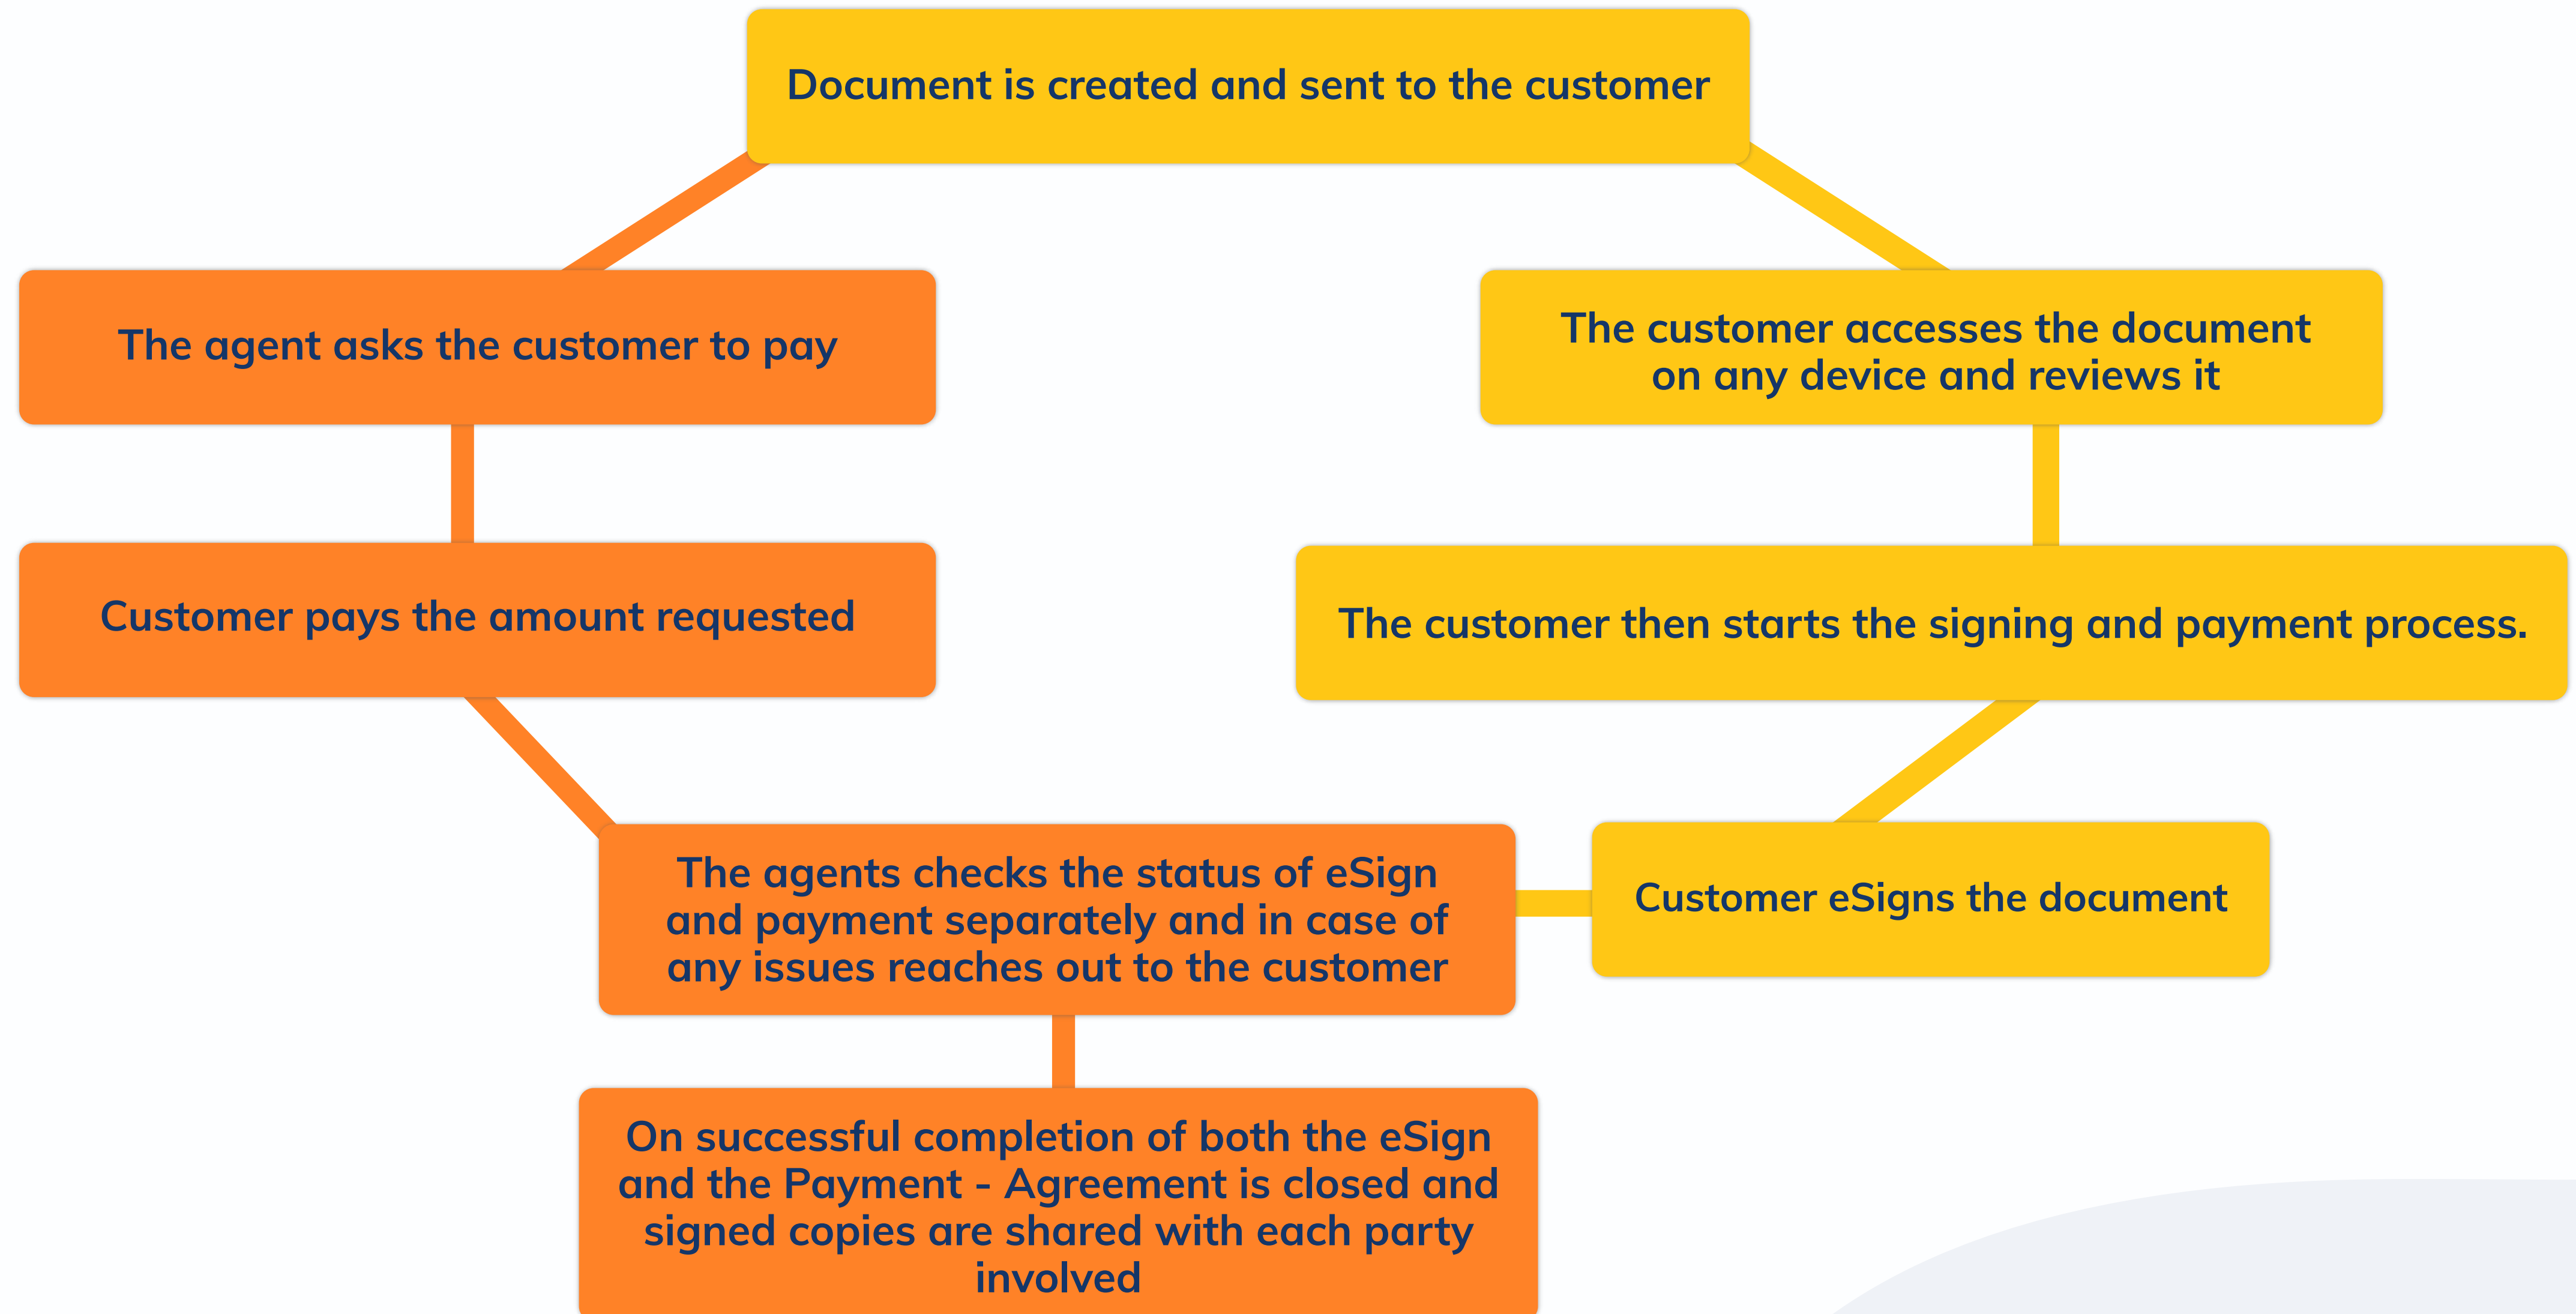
Document is created and sent to the customer

The customer accesses the document on any device and reviews it

The customer then starts the signing and payment process.

Customer eSigns the document

The agents checks the status of eSign and payment separately and in case of any issues reaches out to the customer

On successful completion of both the eSign and the Payment - Agreement is closed and signed copies are shared with each party involved

The agent asks the customer to pay

Customer pays the amount requested